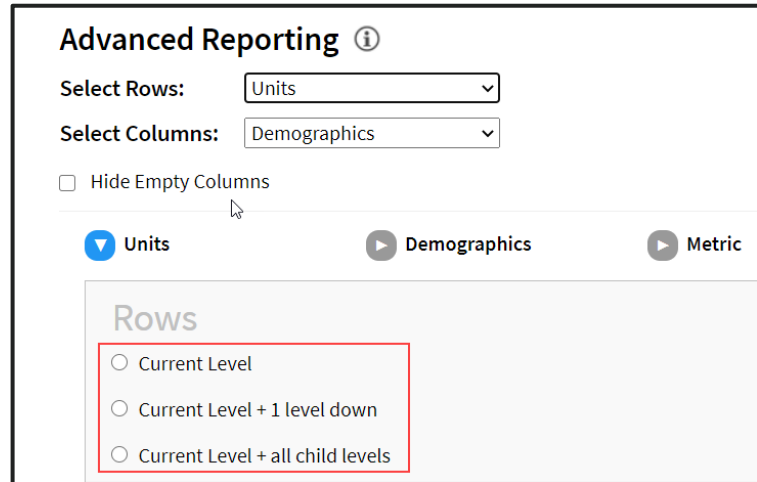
Advanced Reporting ⓘ

Select Rows: Units

Select Columns: Demographics

Hide Empty Columns

Units

Demographics

Metric

Rows

Current Level

Current Level + 1 level down

Current Level + all child levels